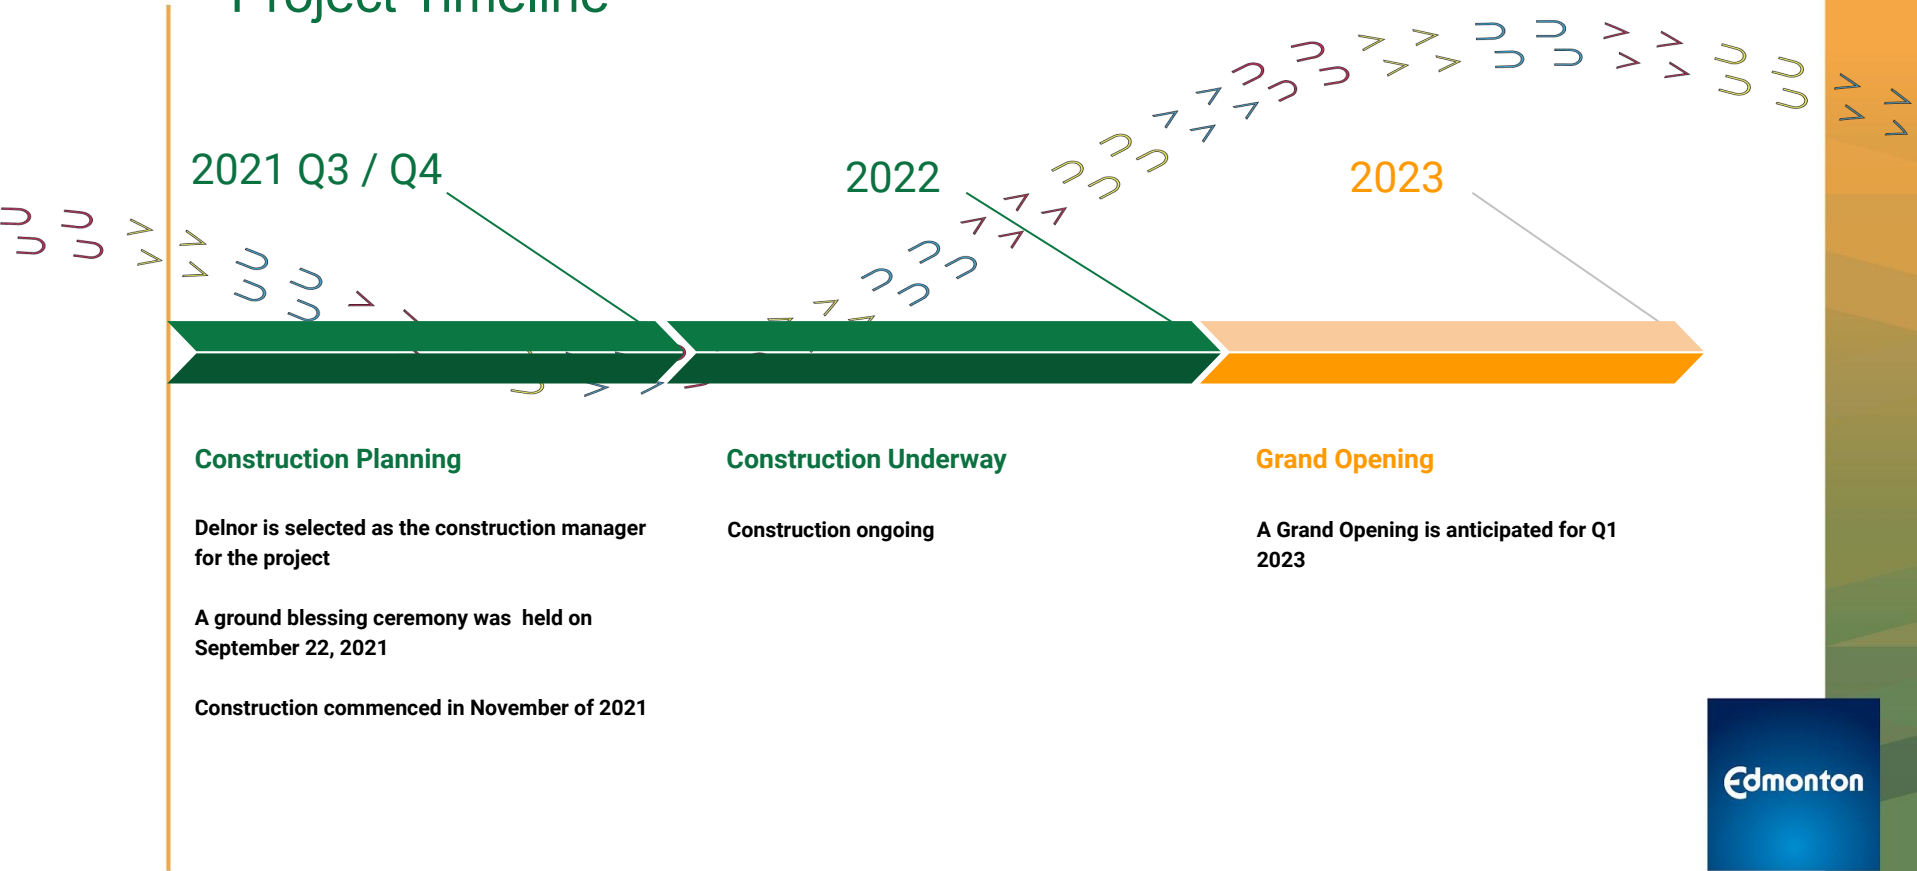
Project Timeline

2021 Q3 / Q4

2022

2023

Construction Planning

Delnor is selected as the construction manager for the project

A ground blessing ceremony was held on September 22, 2021

Construction commenced in November of 2021

Construction Underway

Construction ongoing

Grand Opening

A Grand Opening is anticipated for Q1 2023

Edmonton